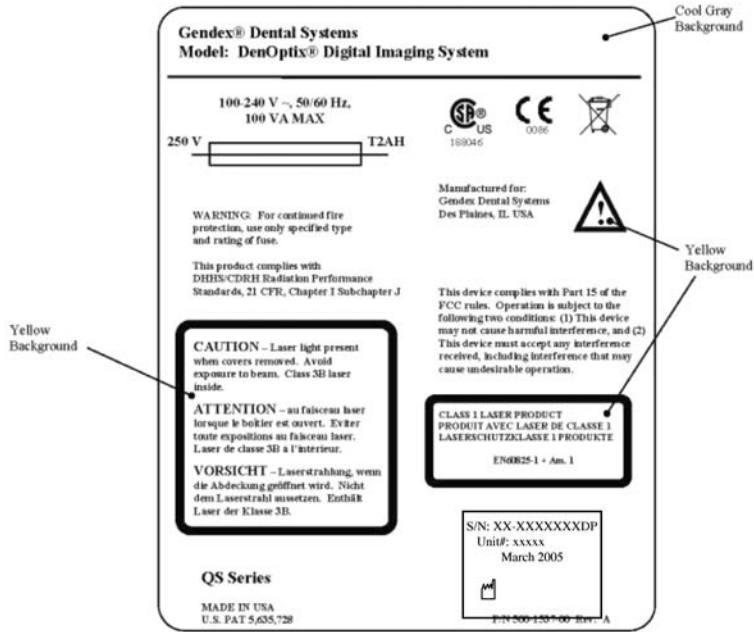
Gendex® Dental Systems
Model: DenOptix® Digital Imaging System

Cool Gray Background

100-240 V ~, 50/60 Hz,
100 VA MAX

250 V T2AH

C US
188046

CE
0086

Manufactured for:
Gendex Dental Systems
Des Plaines, IL USA

WARNING: For continued fire protection, use only specified type and rating of fuse.

This product complies with DHHS/CDRH Radiation Performance Standards, 21 CFR, Chapter I Subchapter J

Yellow Background

Yellow Background

This device complies with Part 15 of the FCC rules. Operation is subject to the following two conditions: (1) This device may not cause harmful interference, and (2) This device must accept any interference received, including interference that may cause undesirable operation.

CAUTION – Laser light present when covers removed. Avoid exposure to beam. Class 3B laser inside.

ATTENTION – au faisceau laser lorsque le boitier est ouvert. Eviter toute expositions au faisceau laser. Laser de classe 3B a l'interieur.

VORSICHT – Laserstrahlung, wenn die Abdeckung geöffnet wird. Nicht dem Laserstrahl aussetzen. Enthält Laser der Klasse 3B.

CLASS 1 LASER PRODUCT
PRODUIT AVEC LASER DE CLASSE 1
LASERSCHUTZKLASSE 1 PRODUKTE

EN60825-1 + Am. 1

S/N: XX-XXXXXXXDP
Unit#: xxxxx
March 2005

QS Series

MADE IN USA
U.S. PAT 5,635,728

P/N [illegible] Rev.: A